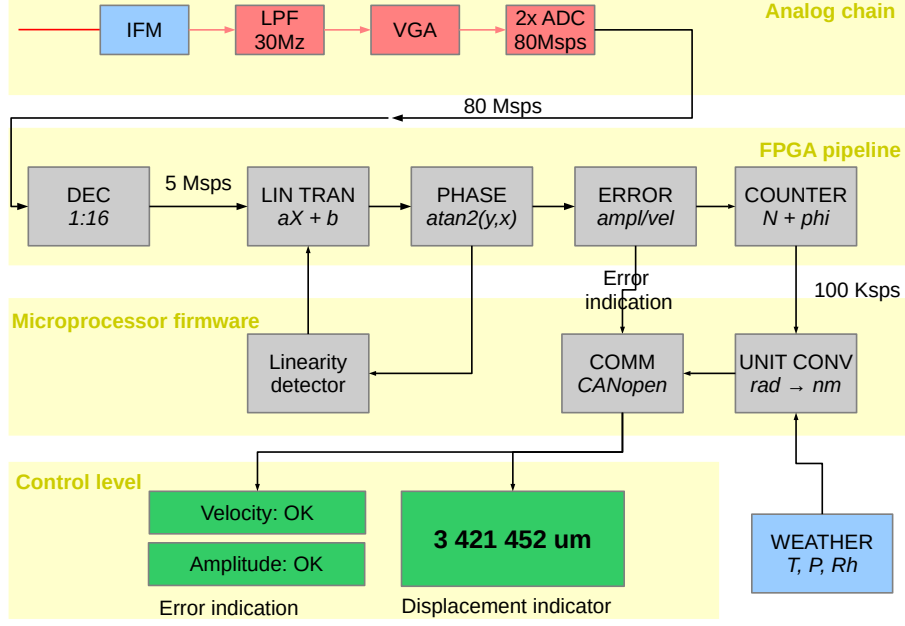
Analog chain

IFM

LPF
30Mz

VGA

2x ADC
80Msps

80 Msps

FPGA pipeline

DEC
1:16

5 Msps

LIN TRAN
aX + b

PHASE
atan2(y,x)

ERROR
ampl/vel

COUNTER
N + phi

Error indication

100 Ksps

Microprocessor firmware

Linearity detector

COMM
CANopen

UNIT CONV
rad → nm

Control level

Velocity: OK

Amplitude: OK

Error indication

3 421 452 um

Displacement indicator

WEATHER
T, P, Rh